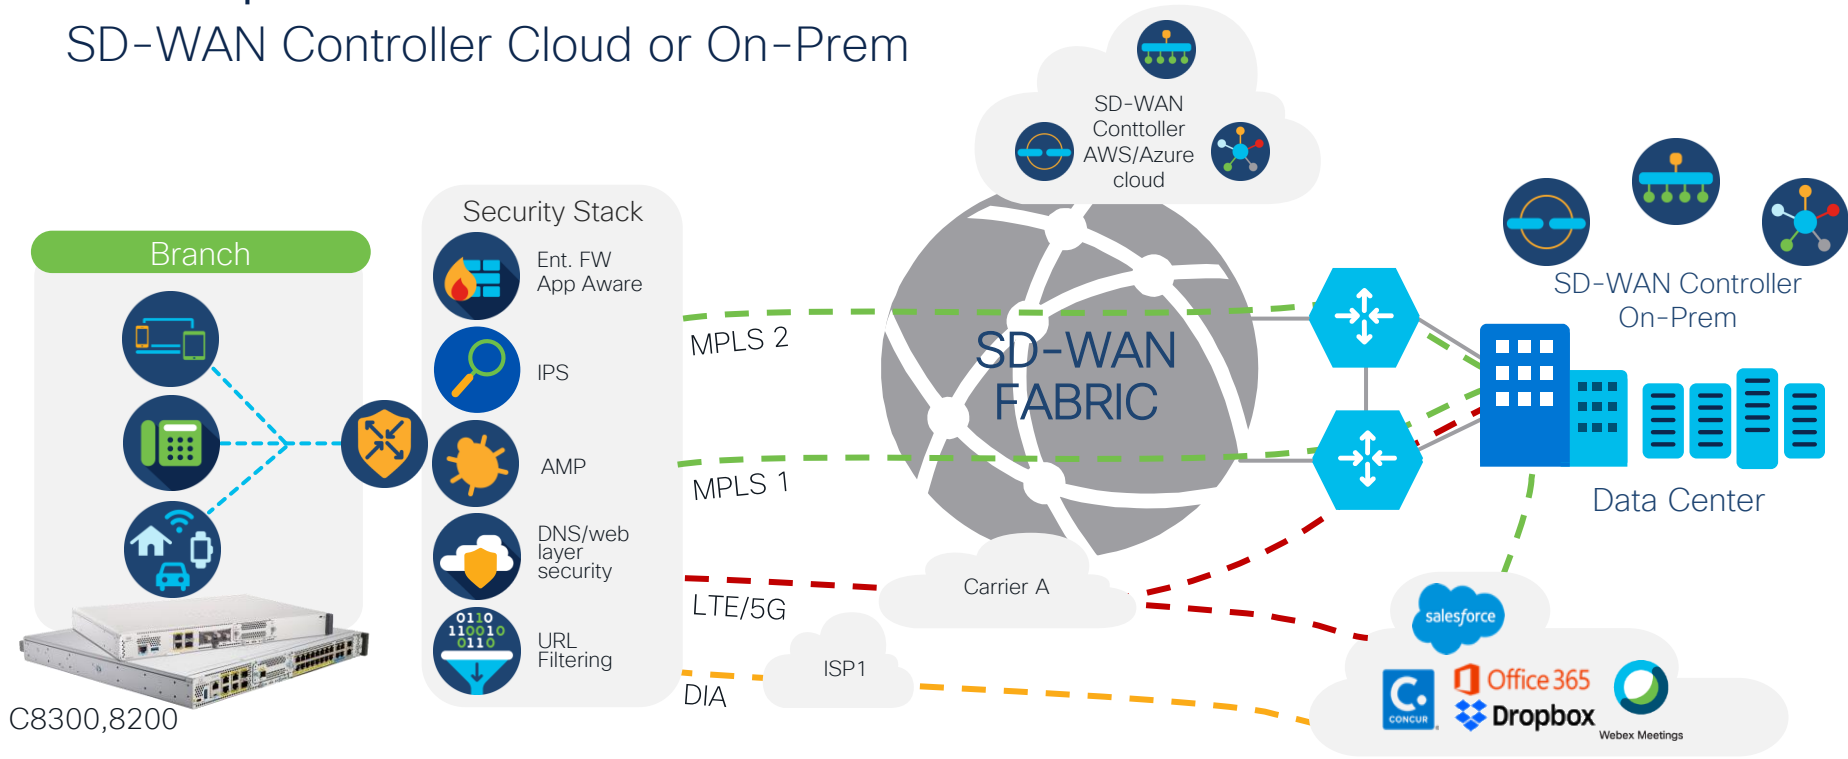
SD-WAN Controller Cloud or On-Prem

SD-WAN Conttoller AWS/Azure cloud

Branch

Security Stack

Ent. FW App Aware

IPS

AMP

DNS/web layer security

0110 110010 0110

URL Filtering

C8300,8200

MPLS 2

MPLS 1

LTE/5G

DIA

SD-WAN FABRIC

Carrier A

ISP1

SD-WAN Controller On-Prem

Data Center

salesforce

CONCUR

Office 365

Dropbox

Webex Meetings